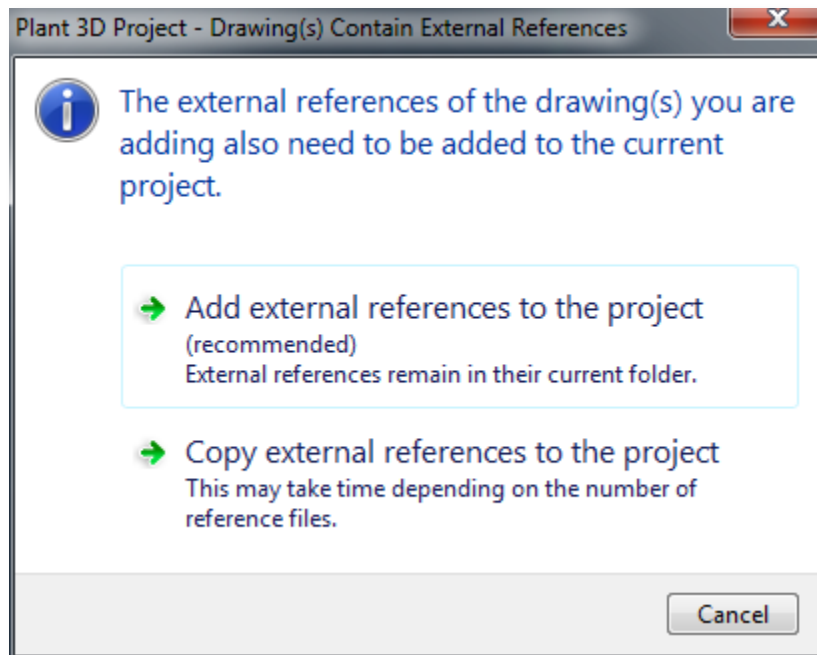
Plant 3D Project - Drawing(s) Contain External References

The external references of the drawing(s) you are adding also need to be added to the current project.

Add external references to the project
(recommended)
External references remain in their current folder.

Copy external references to the project
This may take time depending on the number of reference files.

Cancel